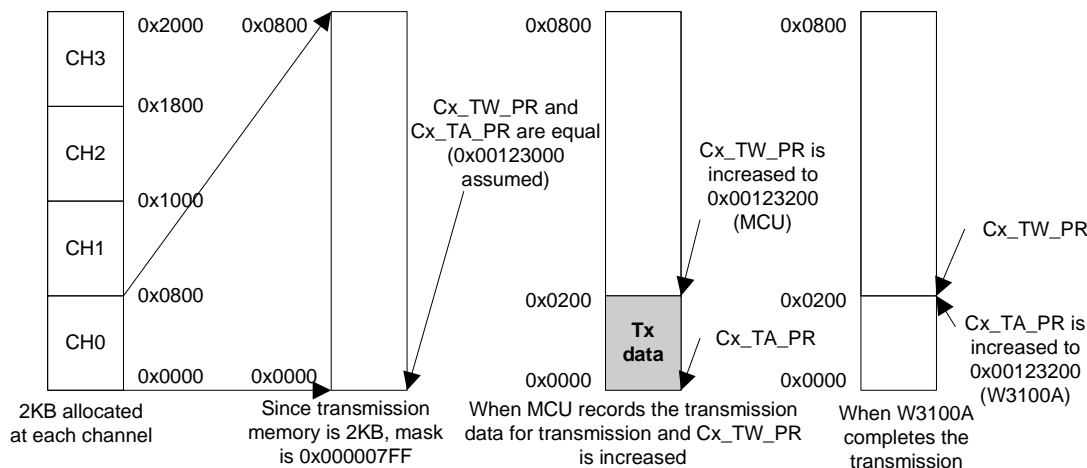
CH3
CH2
CH1
CH0
0x2000
0x1800
0x1000
0x0800
0x0000
2KB allocated at each channel

0x0800
0x0000
Cx_TW_PR and Cx_TA_PR are equal (0x00123000 assumed)
Since transmission memory is 2KB, mask is 0x000007FF

0x0800
0x0200
0x0000
Cx_TW_PR is increased to 0x00123200 (MCU)
Tx data
Cx_TA_PR
When MCU records the transmission data for transmission and Cx_TW_PR is increased

0x0800
0x0200
0x0000
Cx_TW_PR
Cx_TA_PR is increased to 0x00123200 (W3100A)
When W3100A completes the transmission